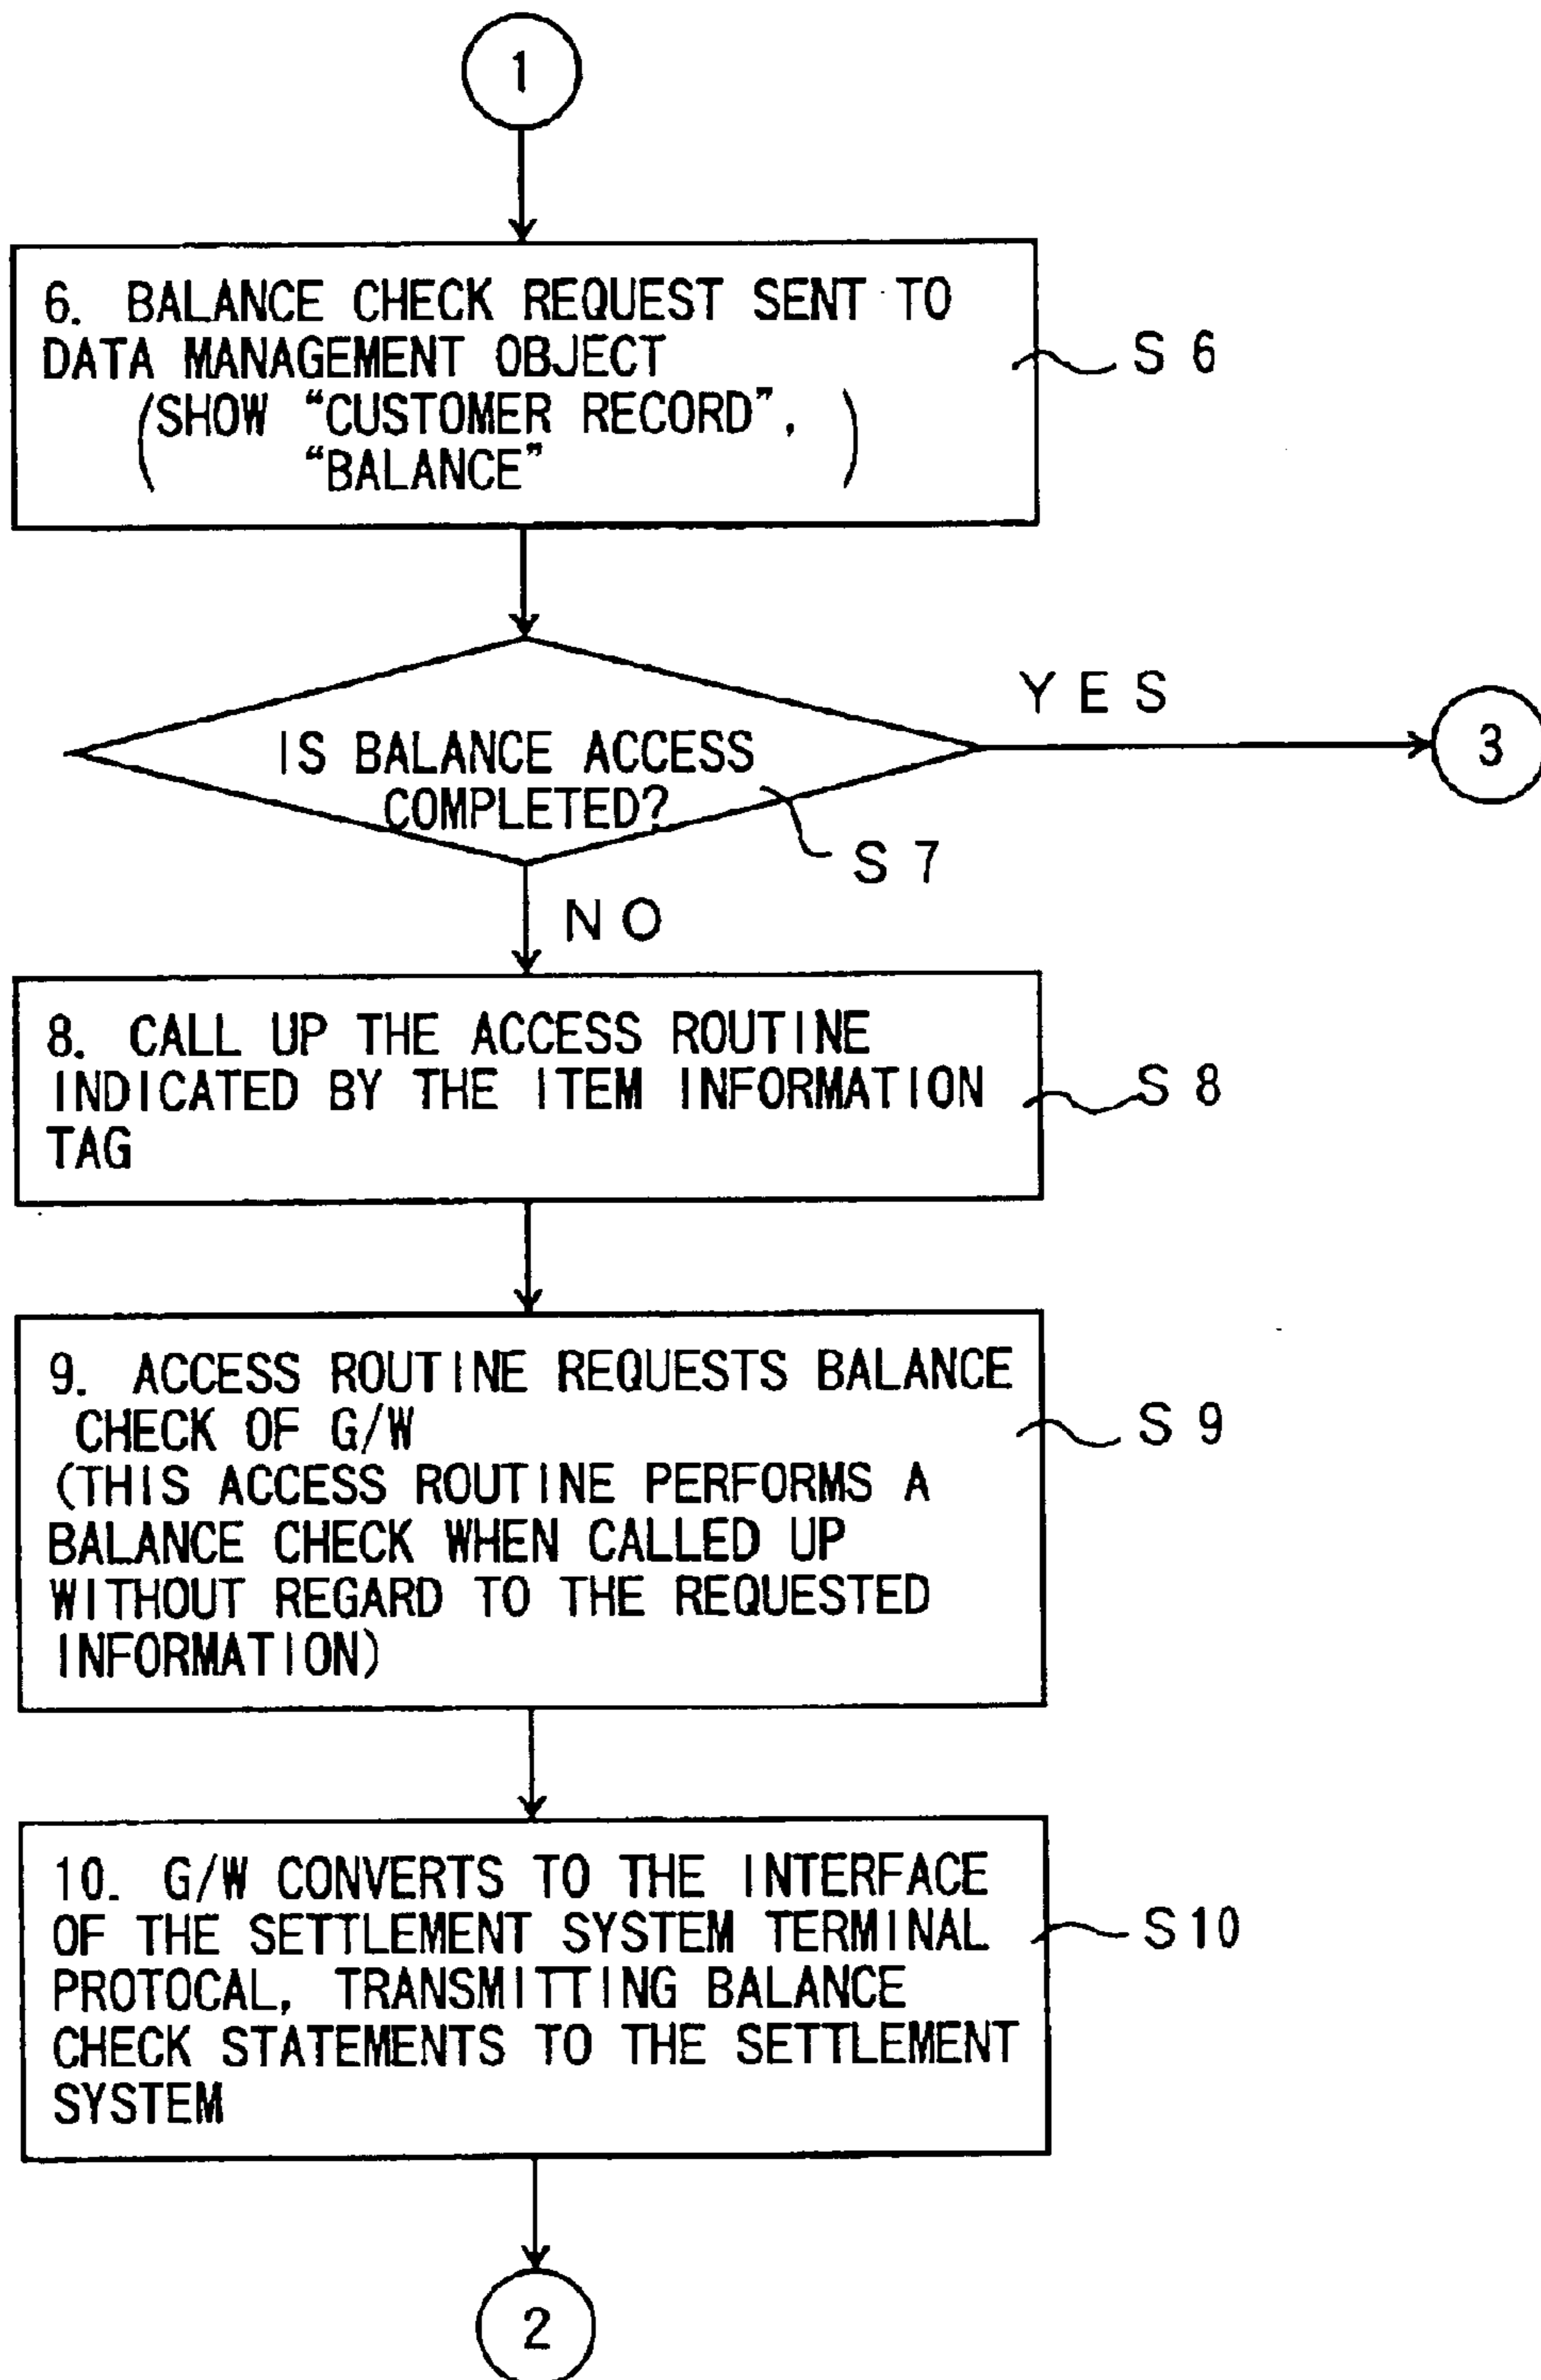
1

6. BALANCE CHECK REQUEST SENT TO DATA MANAGEMENT OBJECT (SHOW "CUSTOMER RECORD", "BALANCE")

S 6

IS BALANCE ACCESS COMPLETED?

S 7

YES

3

NO

8. CALL UP THE ACCESS ROUTINE INDICATED BY THE ITEM INFORMATION TAG

S 8

9. ACCESS ROUTINE REQUESTS BALANCE CHECK OF G/W (THIS ACCESS ROUTINE PERFORMS A BALANCE CHECK WHEN CALLED UP WITHOUT REGARD TO THE REQUESTED INFORMATION)

S 9

10. G/W CONVERTS TO THE INTERFACE OF THE SETTLEMENT SYSTEM TERMINAL PROTOCAL, TRANSMITTING BALANCE CHECK STATEMENTS TO THE SETTLEMENT SYSTEM

S 10

2